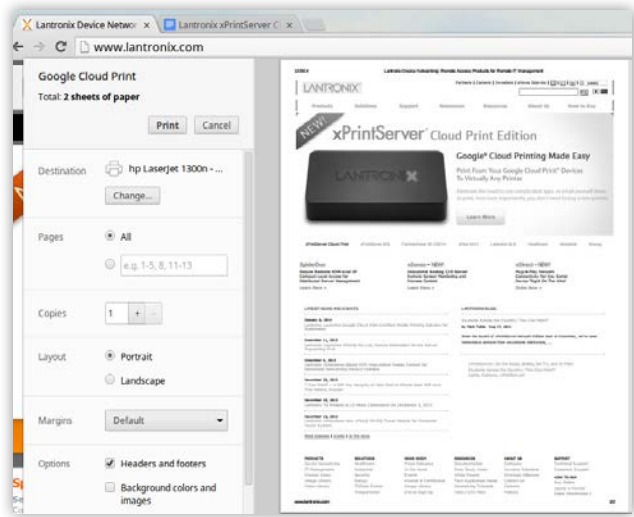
Lantronix Device Networ ×
Lantronix xPrintServer C ×
www.lantronix.com

Google Cloud Print
Total: 2 sheets of paper

Print
Cancel

Destination
hp Laserjet 1300n - ...
Change...

Pages
All
e.g. 1-5, 8, 11-13

Copies
1
+
-

Layout
Portrait
Landscape

Margins
Default

Options
Headers and footers
Background colors and images

LANTRONIX

NEW!
xPrintServer Cloud Print Edition

Google® Cloud Printing Made Easy
Print From Your Google Cloud Print™ Devices To Virtually Any Printer

Learn More

LANTRONIX

SpiderDuo

xDirect – NEW!

xDirect – NEW!

LATEST NEWS AND EVENTS

LANTRONIX BLOG

PRODUCTS
SOLUTIONS
SUPPORT
RESOURCES
ABOUT US
SUPPORT